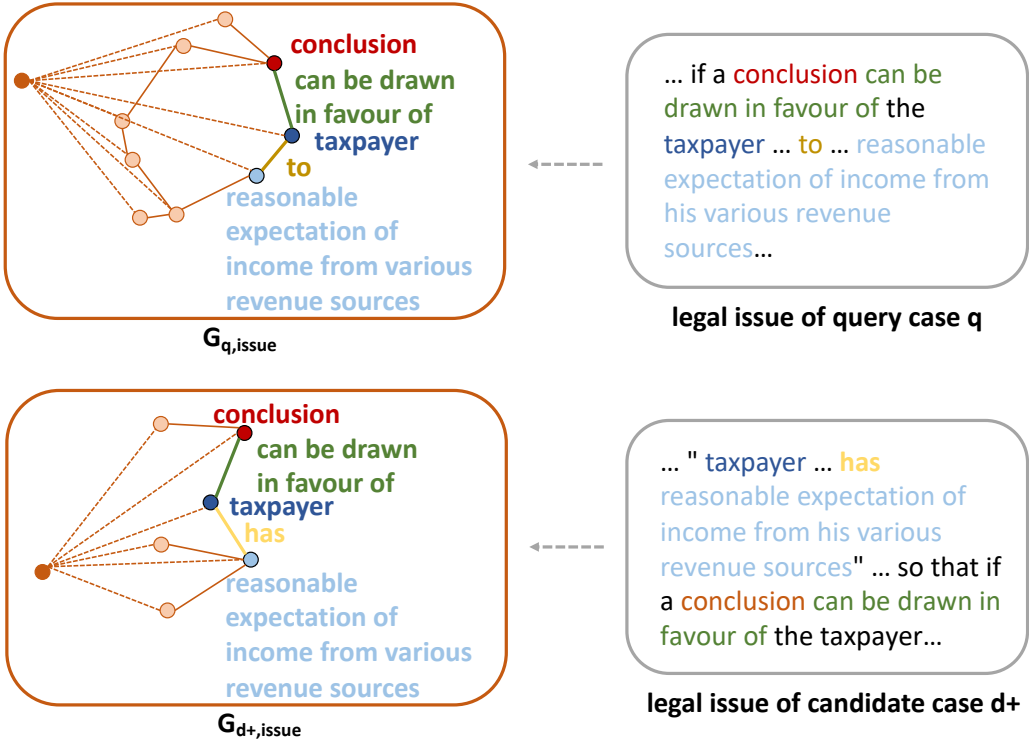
conclusion

can be drawn in favour of

taxpayer

to

reasonable expectation of income from various revenue sources

$G_{q,issue}$

… if a conclusion can be drawn in favour of the taxpayer … to … reasonable expectation of income from his various revenue sources…

legal issue of query case q

conclusion

can be drawn in favour of

taxpayer

has

reasonable expectation of income from various revenue sources

$G_{d+,issue}$

… " taxpayer … has reasonable expectation of income from his various revenue sources" … so that if a conclusion can be drawn in favour of the taxpayer…

legal issue of candidate case d+